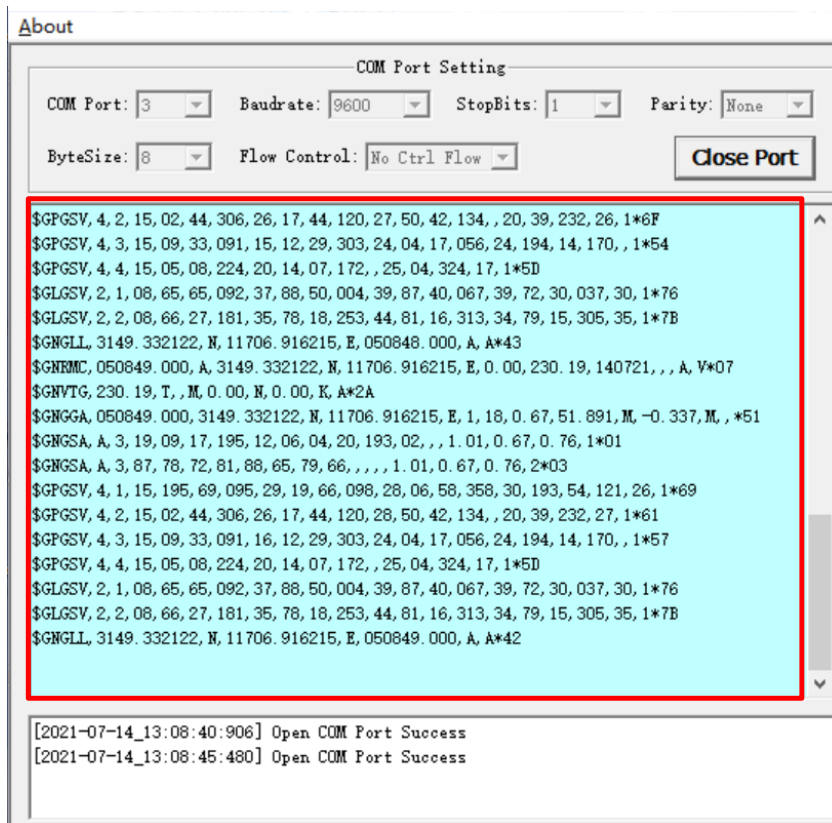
About

COM Port Setting

COM Port: 3
Baudrate: 9600
StopBits: 1
Parity: None
ByteSize: 8
Flow Control: No Ctrl Flow
Close Port

$GPGSV,4,2,15,02,44,306,26,17,44,120,27,50,42,134,,20,39,232,26,1*6F
$GPGSV,4,3,15,09,33,091,15,12,29,303,24,04,17,056,24,194,14,170,,1*54
$GPGSV,4,4,15,05,08,224,20,14,07,172,,25,04,324,17,1*5D
$GLGSV,2,1,08,65,65,092,37,88,50,004,39,87,40,067,39,72,30,037,30,1*76
$GLGSV,2,2,08,66,27,181,35,78,18,253,44,81,16,313,34,79,15,305,35,1*7B
$GNGLL,3149.332122,N,11706.916215,E,050848.000,A,A*43
$GNRMC,050849.000,A,3149.332122,N,11706.916215,E,0.00,230.19,140721,,,A,V*07
$GNVTG,230.19,T,,M,0.00,N,0.00,K,A*2A
$GNGGA,050849.000,3149.332122,N,11706.916215,E,1,18,0.67,51.891,M,-0.337,M,,*51
$GNGSA,A,3,19,09,17,195,12,06,04,20,193,02,,,1.01,0.67,0.76,1*01
$GNGSA,A,3,87,78,72,81,88,65,79,66,,,,,1.01,0.67,0.76,2*03
$GPGSV,4,1,15,195,69,095,29,19,66,098,28,06,58,358,30,193,54,121,26,1*69
$GPGSV,4,2,15,02,44,306,26,17,44,120,28,50,42,134,,20,39,232,27,1*61
$GPGSV,4,3,15,09,33,091,16,12,29,303,24,04,17,056,24,194,14,170,,1*57
$GPGSV,4,4,15,05,08,224,20,14,07,172,,25,04,324,17,1*5D
$GLGSV,2,1,08,65,65,092,37,88,50,004,39,87,40,067,39,72,30,037,30,1*76
$GLGSV,2,2,08,66,27,181,35,78,18,253,44,81,16,313,34,79,15,305,35,1*7B
$GNGLL,3149.332122,N,11706.916215,E,050849.000,A,A*42

[2021-07-14_13:08:40:906] Open COM Port Success
[2021-07-14_13:08:45:480] Open COM Port Success